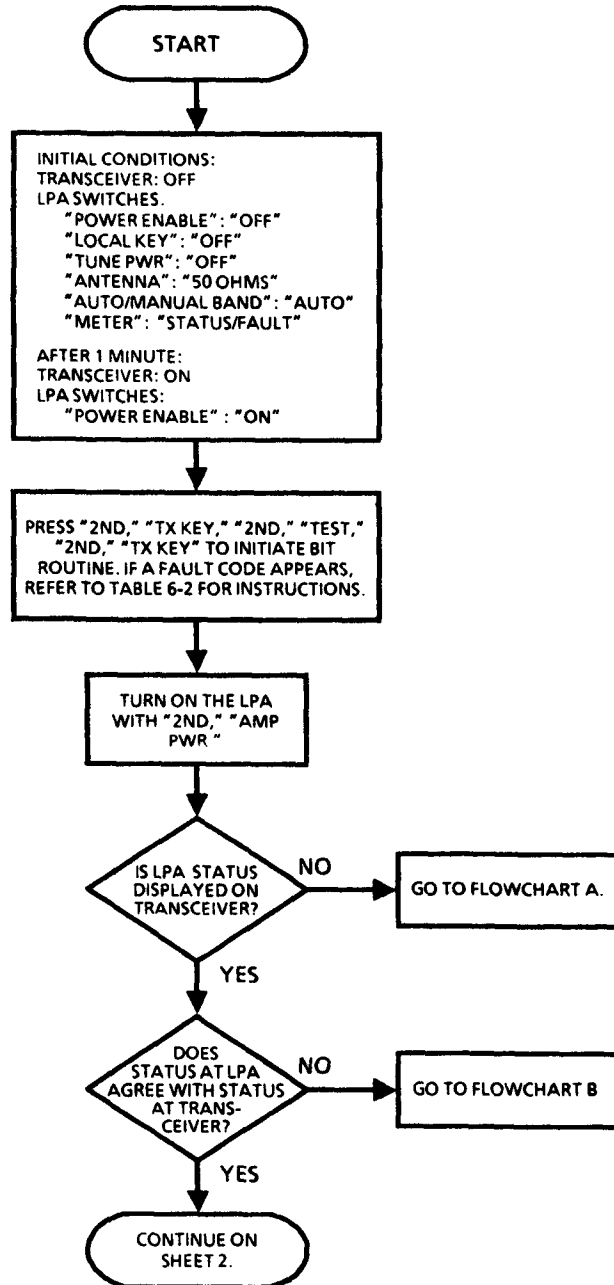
START

INITIAL CONDITIONS:
TRANSCEIVER: OFF
LPA SWITCHES.
"POWER ENABLE": "OFF"
"LOCAL KEY": "OFF"
"TUNE PWR": "OFF"
"ANTENNA": "50 OHMS"
"AUTO/MANUAL BAND": "AUTO"
"METER": "STATUS/FAULT"

AFTER 1 MINUTE:
TRANSCEIVER: ON
LPA SWITCHES:
"POWER ENABLE" : "ON"

PRESS "2ND," "TX KEY," "2ND," "TEST," "2ND," "TX KEY" TO INITIATE BIT ROUTINE. IF A FAULT CODE APPEARS, REFER TO TABLE 6-2 FOR INSTRUCTIONS.

TURN ON THE LPA WITH "2ND," "AMP PWR"

IS LPA STATUS DISPLAYED ON TRANSCEIVER?

NO

GO TO FLOWCHART A.

YES

DOES STATUS AT LPA AGREE WITH STATUS AT TRANSCEIVER?

NO

GO TO FLOWCHART B

YES

CONTINUE ON SHEET 2.